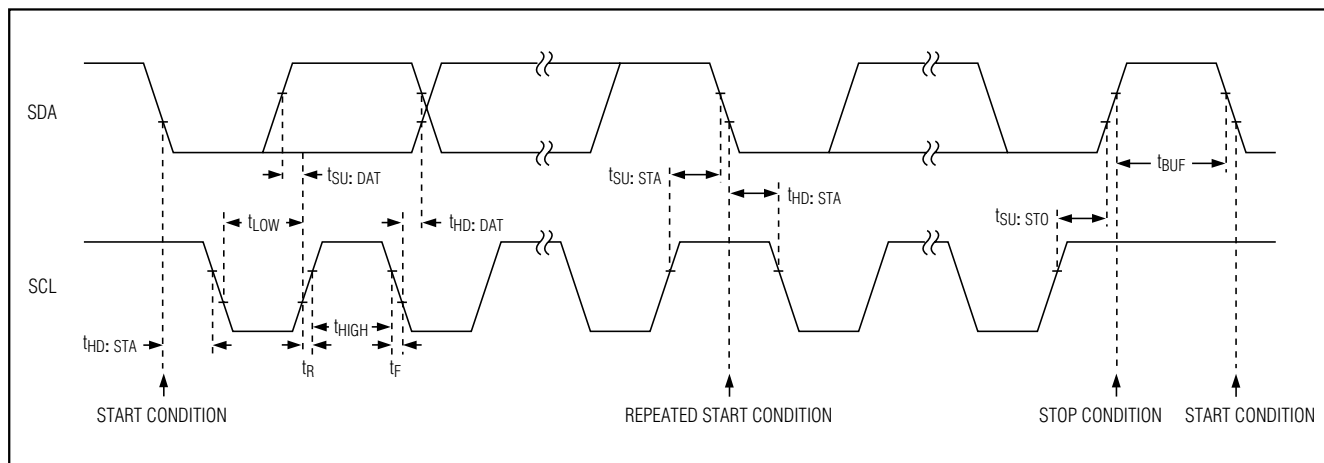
SDA

$t_{SU: DAT}$

$t_{SU: STA}$

$t_{HD: STA}$

$t_{BUF}$

$t_{LOW}$

$t_{HD: DAT}$

$t_{SU: STO}$

SCL

$t_{HIGH}$

$t_{HD: STA}$

$t_R$

$t_F$

START CONDITION

REPEATED START CONDITION

STOP CONDITION

START CONDITION